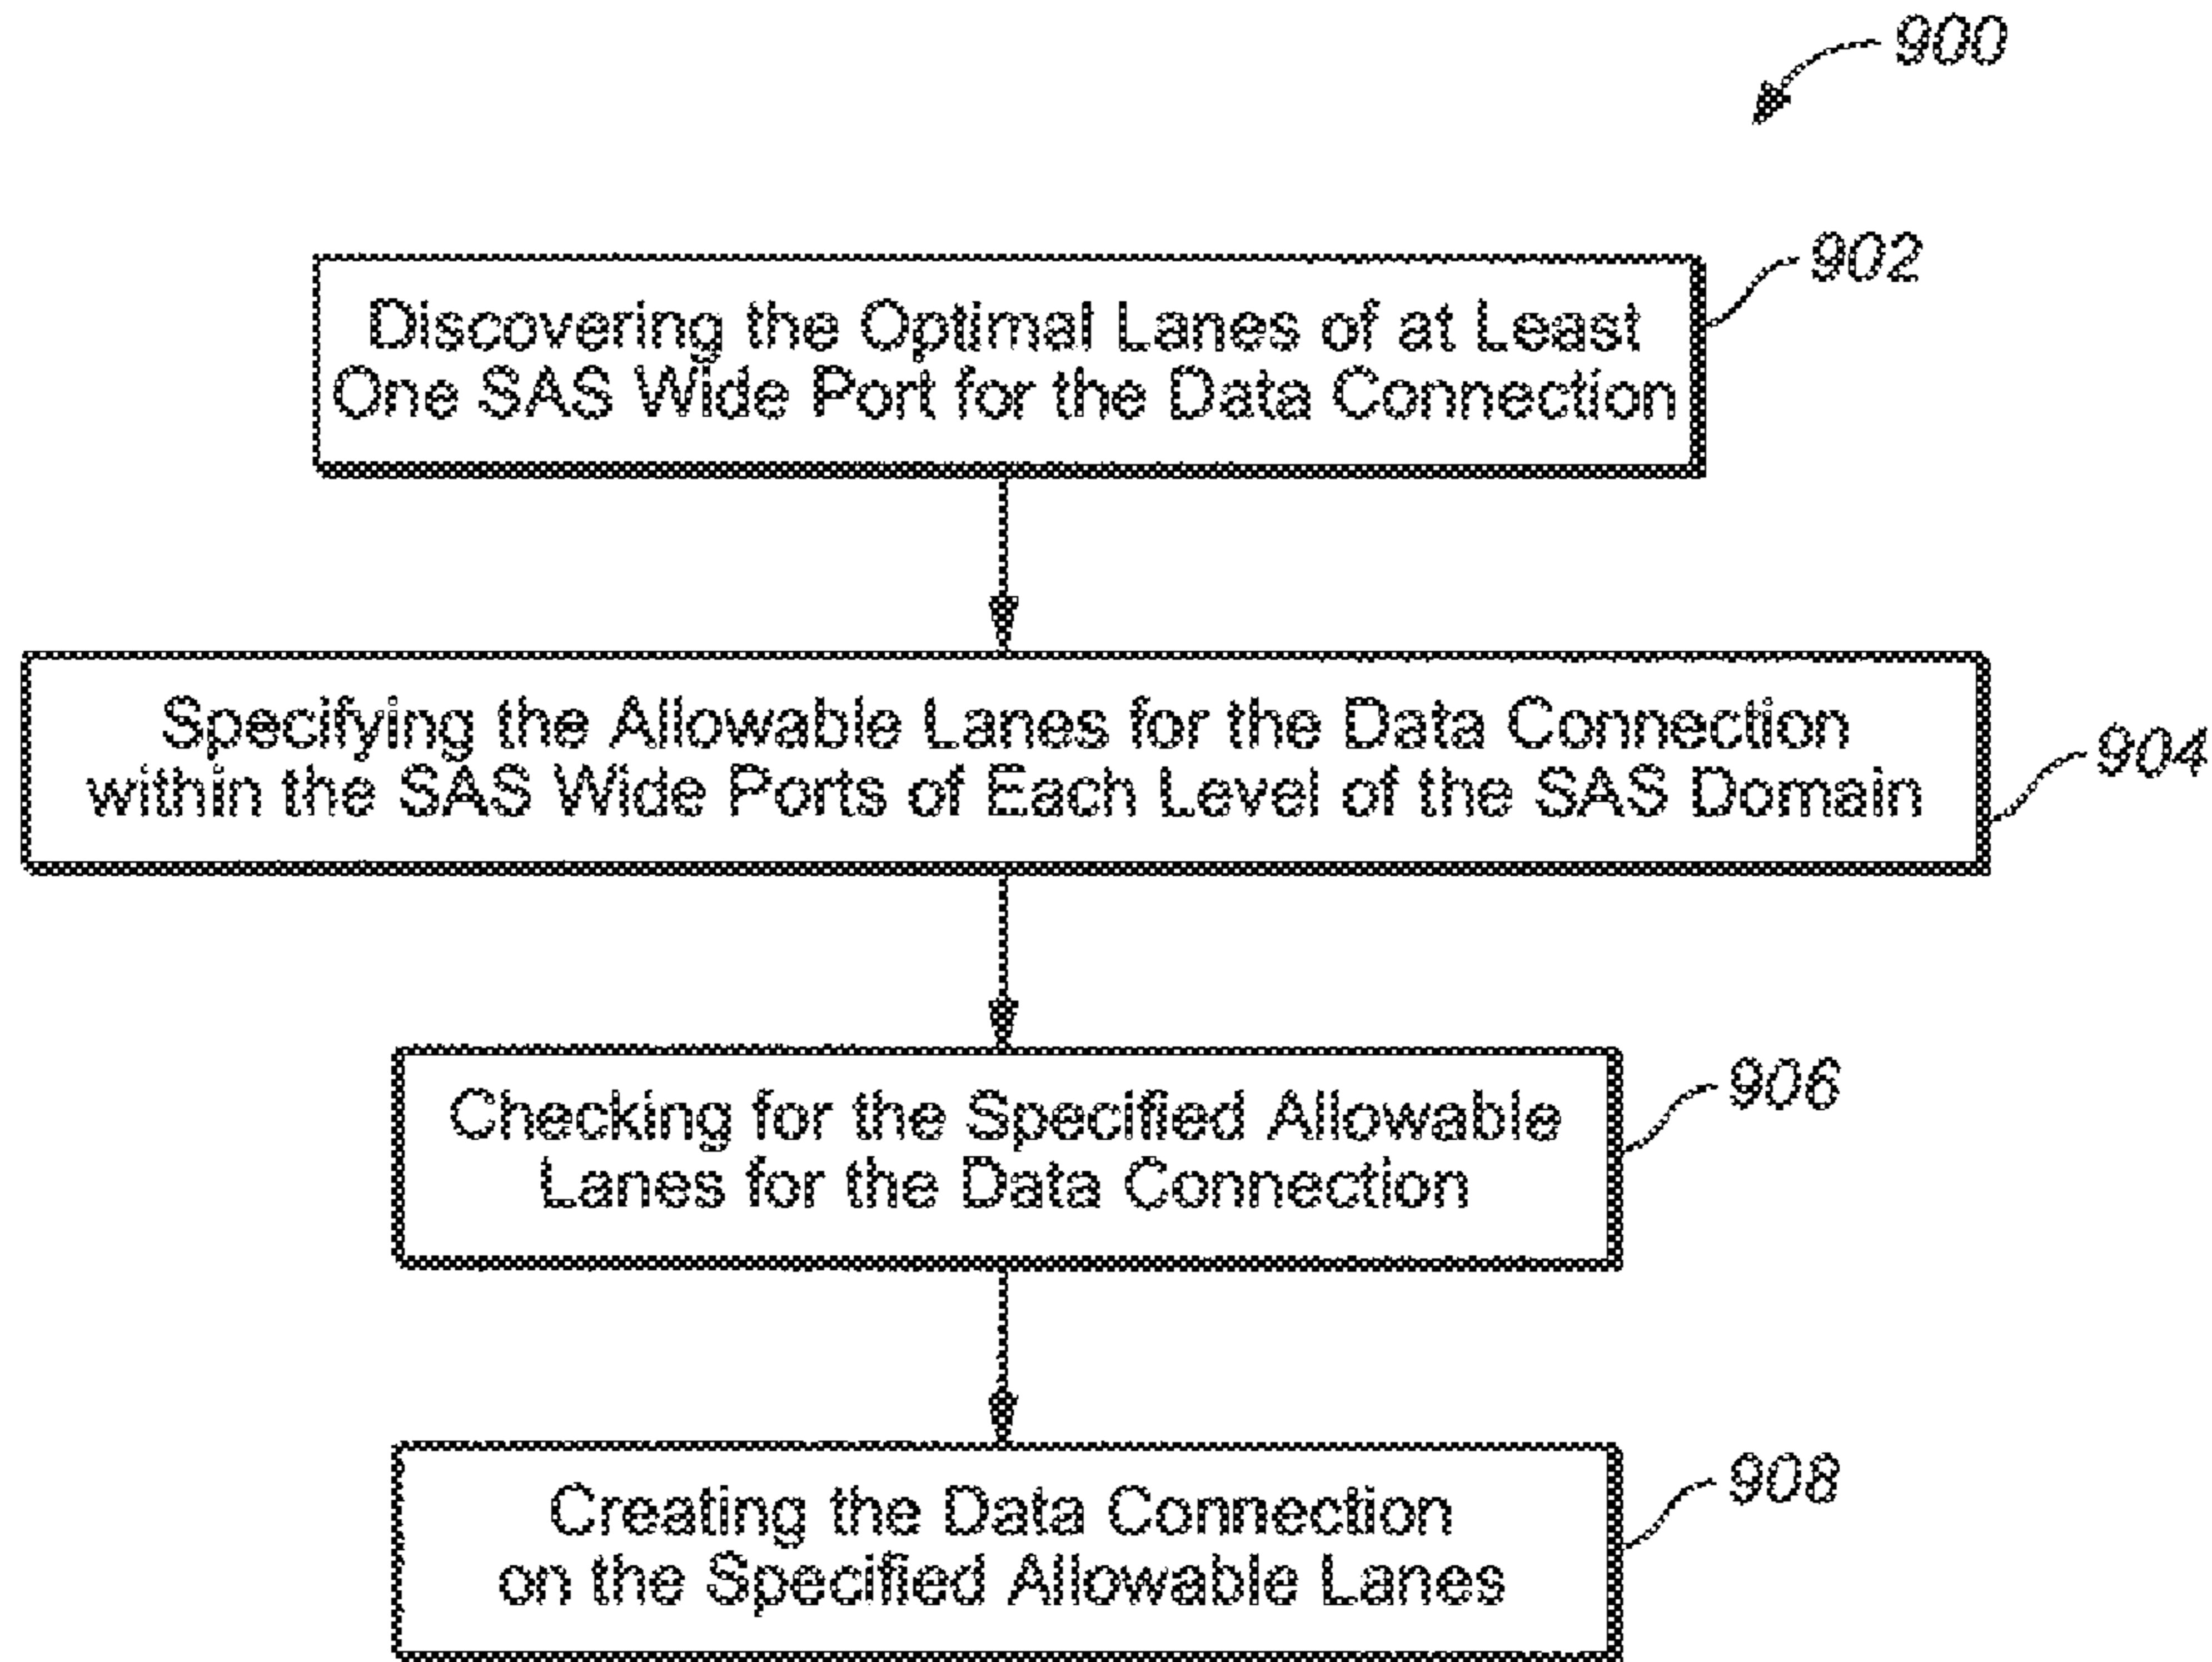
900

Discovering the Optimal Lanes of at Least One SAS Wide Port for the Data Connection

902

Specifying the Allowable Lanes for the Data Connection within the SAS Wide Ports of Each Level of the SAS Domain

904

Checking for the Specified Allowable Lanes for the Data Connection

906

Creating the Data Connection on the Specified Allowable Lanes

908